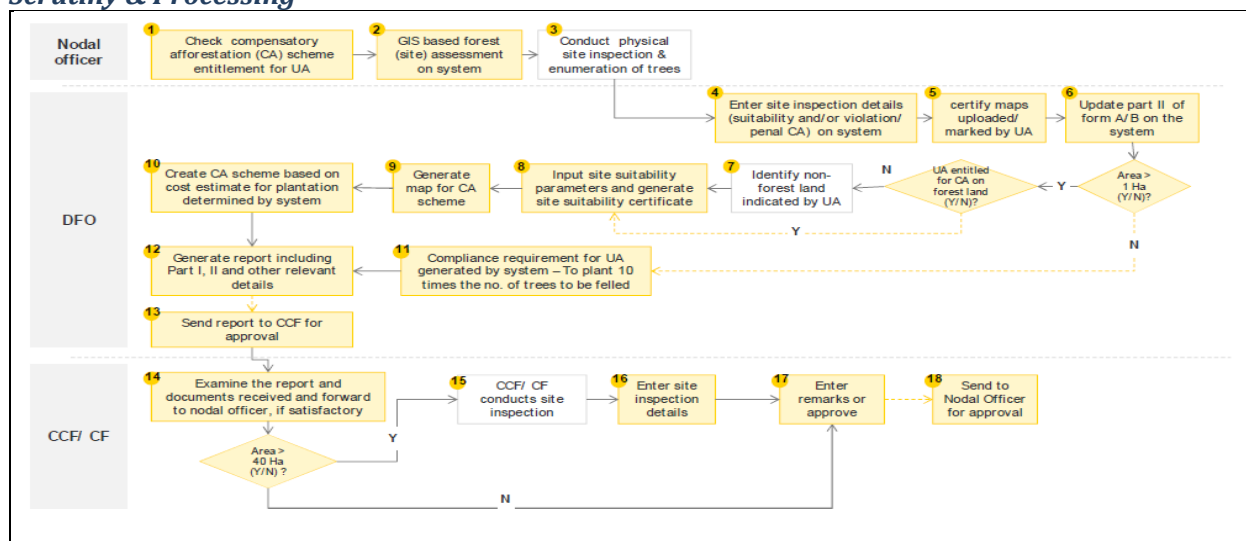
Scrutiny & Processing

Nodal officer

1 Check compensatory afforestation (CA) scheme entitlement for UA

2 GIS based forest (site) assessment on system

3 Conduct physical site inspection & enumeration of trees

DFO

4 Enter site inspection details (suitability and/or violation/ penal CA) on system

5 certify maps uploaded/ marked by UA

6 Update part II of form A/ B on the system

Area > 1 Ha (Y/N)?

Y

UA entitled for CA on forest land (Y/N)?

N

7 Identify non-forest land indicated by UA

8 Input site suitability parameters and generate site suitability certificate

9 Generate map for CA scheme

10 Create CA scheme based on cost estimate for plantation determined by system

Y

N

11 Compliance requirement for UA generated by system – To plant 10 times the no. of trees to be felled

12 Generate report including Part I, II and other relevant details

13 Send report to CCF for approval

CCF/ CF

14 Examine the report and documents received and forward to nodal officer, if satisfactory

Area > 40 Ha (Y/N) ?

Y

15 CCF/ CF conducts site inspection

16 Enter site inspection details

17 Enter remarks or approve

18 Send to Nodal Officer for approval

N